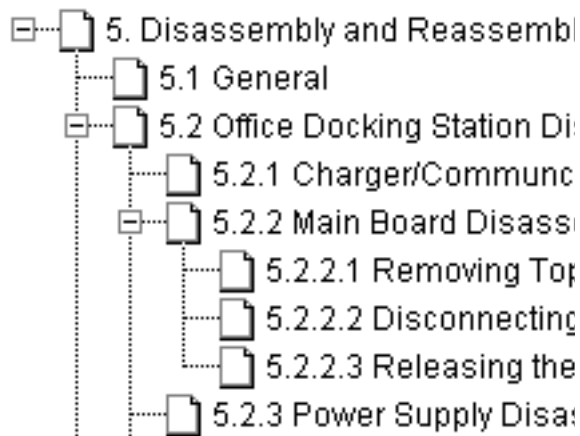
5. Disassembly and Reassembl

5.1 General

5.2 Office Docking Station Dis

5.2.1 Charger/Communc

5.2.2 Main Board Disass

5.2.2.1 Removing Top

5.2.2.2 Disconnecting

5.2.2.3 Releasing the

5.2.3 Power Supply Disas